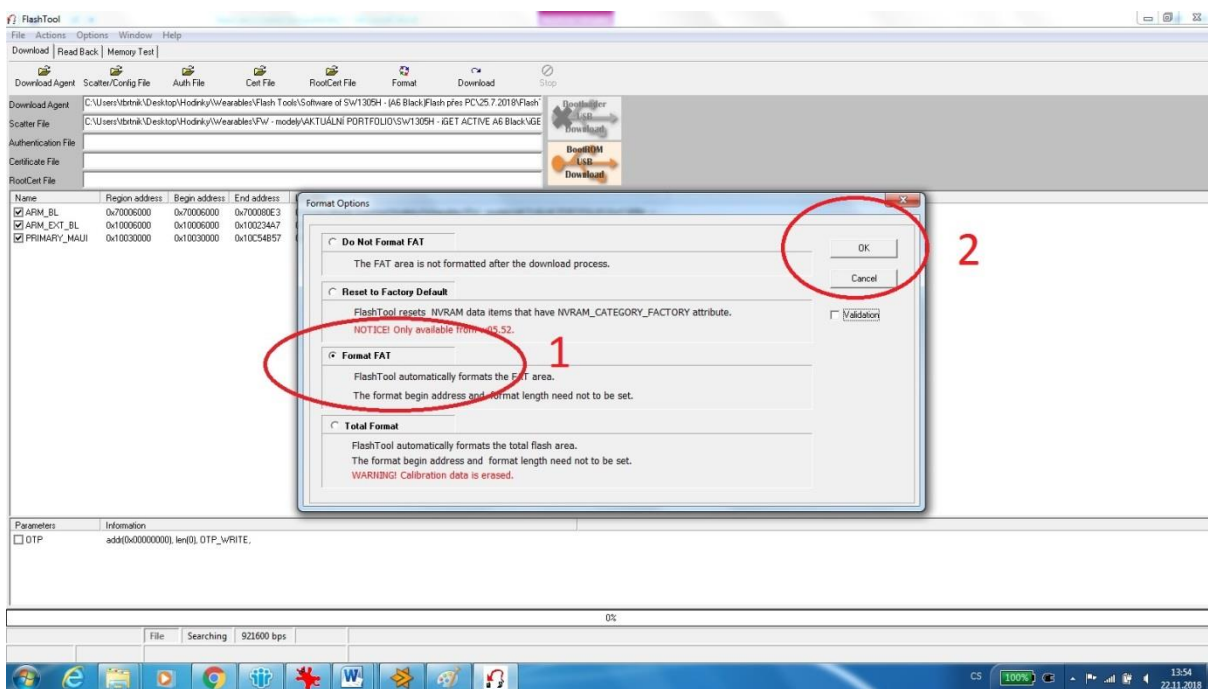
FlashTool

File Actions Options Window Help

Download | Read Back | Memory Test

Download Agent Scatter/Config File Auth File Cert File RootCert File Format Download Stop

Download Agent C:\Users\tbrtnik\Desktop\Hodinky\Wearables\Flash Tools\Software of SW1305H - (A6 Black)Flash přes PC\25.7.2018\Flash

Scatter File C:\Users\tbrtnik\Desktop\Hodinky\Wearables\FW - modely\AKTUÁLNÍ PORTFOLIO\SW1305H - iGET ACTIVE A6 Black\GE

Authentication File

Certificate File

RootCert File

Bootloader USB Download

BootROM USB Download

| Name | Region address | Begin address | End address |
|---|---|---|---|
| ARM_BL | 0x70006000 | 0x70006000 | 0x700080E3 |
| ARM_EXT_BL | 0x10006000 | 0x10006000 | 0x100234A7 |
| PRIMARY_MAUI | 0x10030000 | 0x10030000 | 0x10C54B57 |

Format Options

Do Not Format FAT

The FAT area is not formatted after the download process.

Reset to Factory Default

FlashTool resets NVRAM data items that have NVRAM_CATEGORY_FACTORY attribute.

NOTICE! Only available from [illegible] 05.52.

Format FAT

FlashTool automatically formats the FAT area.

The format begin address and format length need not to be set.

Total Format

FlashTool automatically formats the total flash area.

The format begin address and format length need not to be set.

WARNING! Calibration data is erased.

OK

Cancel

Validation

1

2

Parameters Information

OTP add(0x00000000), len(0), OTP_WRITE,

0%

File Searching 921600 bps

CS 100% 13:54 22.11.2018